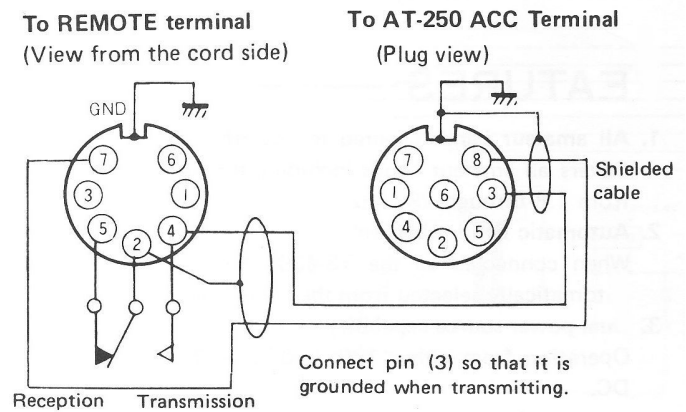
To REMOTE terminal
(View from the cord side)

To AT-250 ACC Terminal
(Plug view)

GND

7 6 3 1 5 2 4

7 8 1 6 3 4 2 5

Shielded cable

Connect pin (3) so that it is grounded when transmitting.

Reception Transmission

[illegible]EATURES

1. All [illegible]

2. Automatic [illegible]

When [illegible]

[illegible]

Oper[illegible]

DC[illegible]